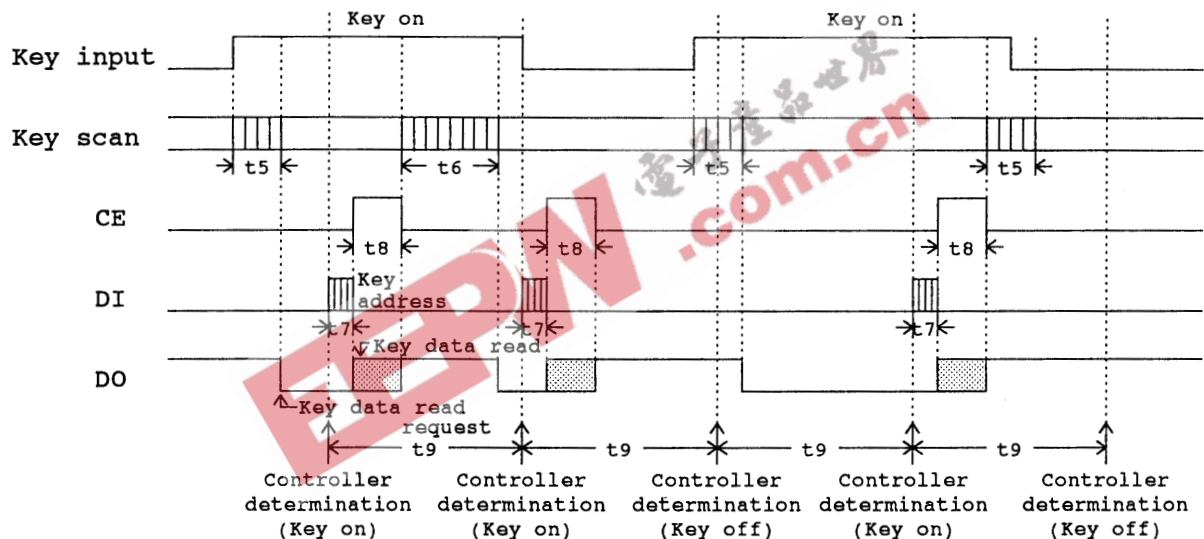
Key on

Key on

Key input

Key scan

t5

t6

t5

t5

CE

t8

t8

t8

DI

Key address

t7

t7

t7

Key data read

DO

Key data read request

t9

t9

t9

t9

Controller determination (Key on)

Controller determination (Key on)

Controller determination (Key off)

Controller determination (Key on)

Controller determination (Key off)

EEPW

.com.cn

電子產品世界